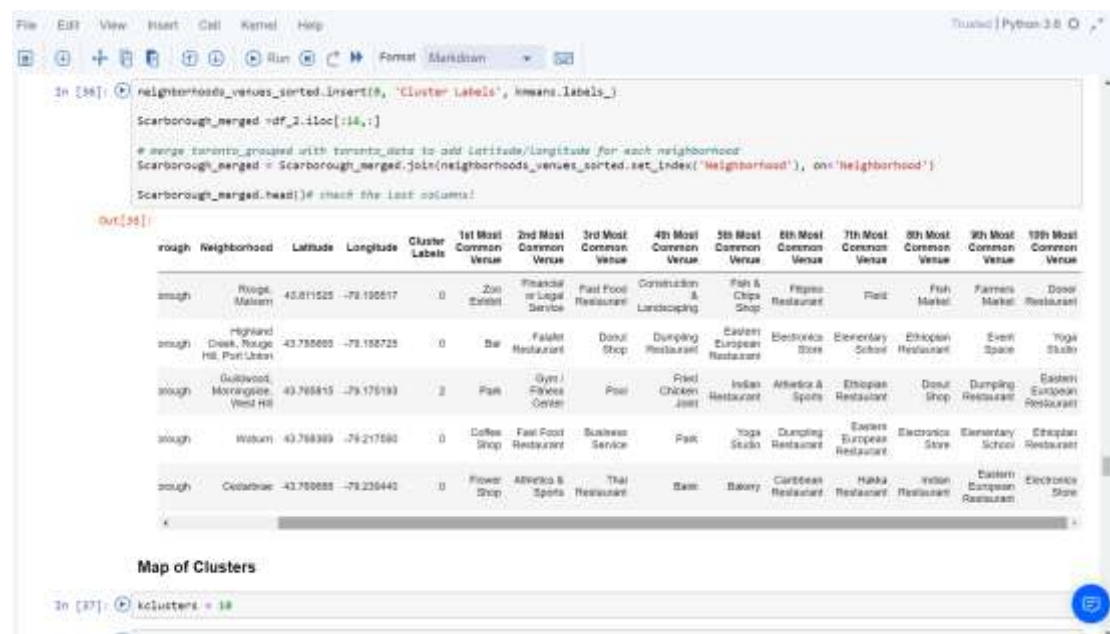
File Edit View Insert Cell Kernel Help

Trusted | Python 3.6

Run Format Markdown

In [36]: neighborhoods_venues_sorted.insert(0, 'Cluster Labels', kmeans.labels_)

Scarborough_merged =df_2.iloc[:16,:]

# merge toronto_grouped with toronto_data to add latitude/longitude for each neighborhood
Scarborough_merged = Scarborough_merged.join(neighborhoods_venues_sorted.set_index('Neighborhood'), on='Neighborhood')

Scarborough_merged.head()# check the last columns!

Out[36]:

| rough | Neighborhood | Latitude | Longitude | Cluster Labels | 1st Most Common Venue | 2nd Most Common Venue | 3rd Most Common Venue | 4th Most Common Venue | 5th Most Common Venue | 6th Most Common Venue | 7th Most Common Venue | 8th Most Common Venue | 9th Most Common Venue | 10th Most Common Venue |
|---|---|---|---|---|---|---|---|---|---|---|---|---|---|---|
| rough | Rouge, Malvern | 43.811525 | -79.195517 | 0 | Zoo Exhibit | Financial or Legal Service | Fast Food Restaurant | Construction & Landscaping | Fish & Chips Shop | Filipino Restaurant | Field | Fish Market | Farmers Market | Doner Restaurant |
| rough | Highland Creek, Rouge Hill, Port Union | 43.785665 | -79.158725 | 0 | Bar | Falafel Restaurant | Donut Shop | Dumpling Restaurant | Eastern European Restaurant | Electronics Store | Elementary School | Ethiopian Restaurant | Event Space | Yoga Studio |
| rough | Guildwood, Morningside, West Hill | 43.765815 | -79.175193 | 2 | Park | Gym / Fitness Center | Pool | Fried Chicken Joint | Indian Restaurant | Athletics & Sports | Ethiopian Restaurant | Donut Shop | Dumpling Restaurant | Eastern European Restaurant |
| rough | Woburn | 43.768369 | -79.217590 | 0 | Coffee Shop | Fast Food Restaurant | Business Service | Park | Yoga Studio | Dumpling Restaurant | Eastern European Restaurant | Electronics Store | Elementary School | Ethiopian Restaurant |
| rough | Cedarbrae | 43.769688 | -79.239440 | 0 | Flower Shop | Athletics & Sports | Thai Restaurant | Bank | Bakery | Caribbean Restaurant | Hakka Restaurant | Indian Restaurant | Eastern European Restaurant | Electronics Store |

Map of Clusters

In [37]: kclusters = 10